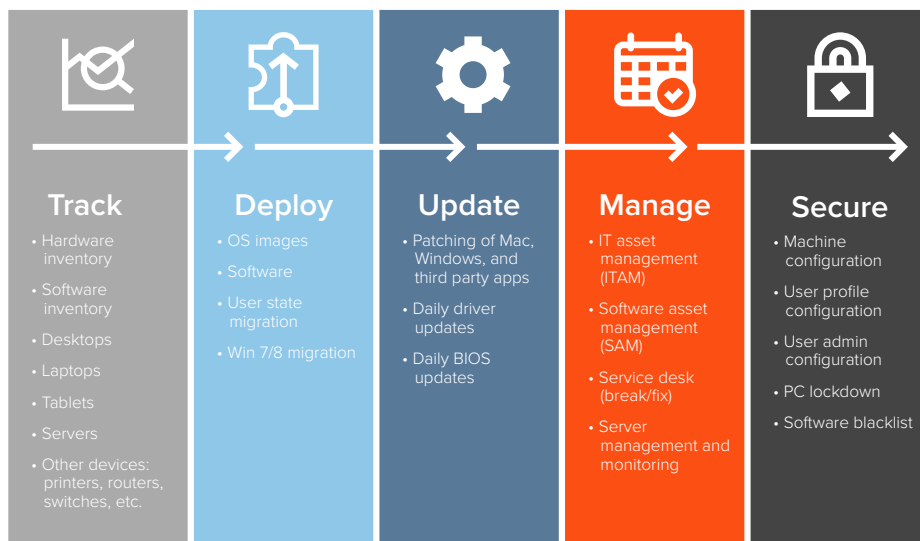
Track

- Hardware inventory
- Software inventory
- Desktops
- Laptops
- Tablets
- Servers
- Other devices: printers, routers, switches, etc.

Deploy

- OS images
- Software
- User state migration
- Win 7/8 migration

Update

- Patching of Mac, Windows, and third party apps
- Daily driver updates
- Daily BIOS updates

Manage

- IT asset management (ITAM)
- Software asset management (SAM)
- Service desk (break/fix)
- Server management and monitoring

Secure

- Machine configuration
- User profile configuration
- User admin configuration
- PC lockdown
- Software blacklist